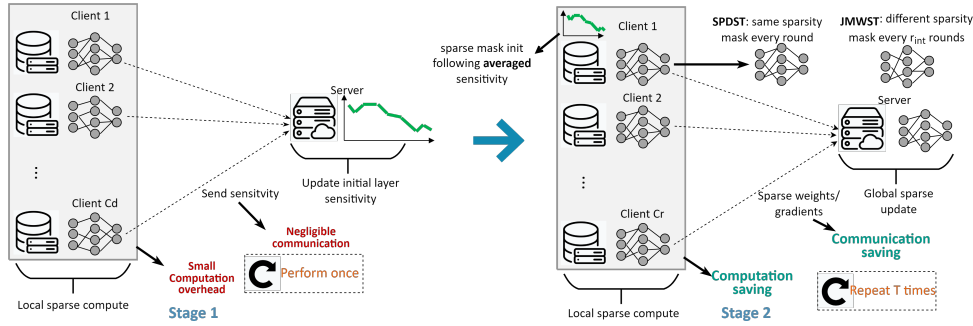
Client 1

Client 2

⋮

Client Cd

Local sparse compute

Stage 1

Small Computation overhead

Send sensitvity

Negligible communication

Perform once

Server

Update initial layer sensitivity

sparse mask init following averaged sensitivity

Client 1

Client 2

⋮

Client Cr

Local sparse compute

Stage 2

Computation saving

SPDST: same sparsity mask every round

JMWST: different sparsity mask every $r_{int}$ rounds

Server

Global sparse update

Sparse weights/ gradients

Communication saving

Repeat T times